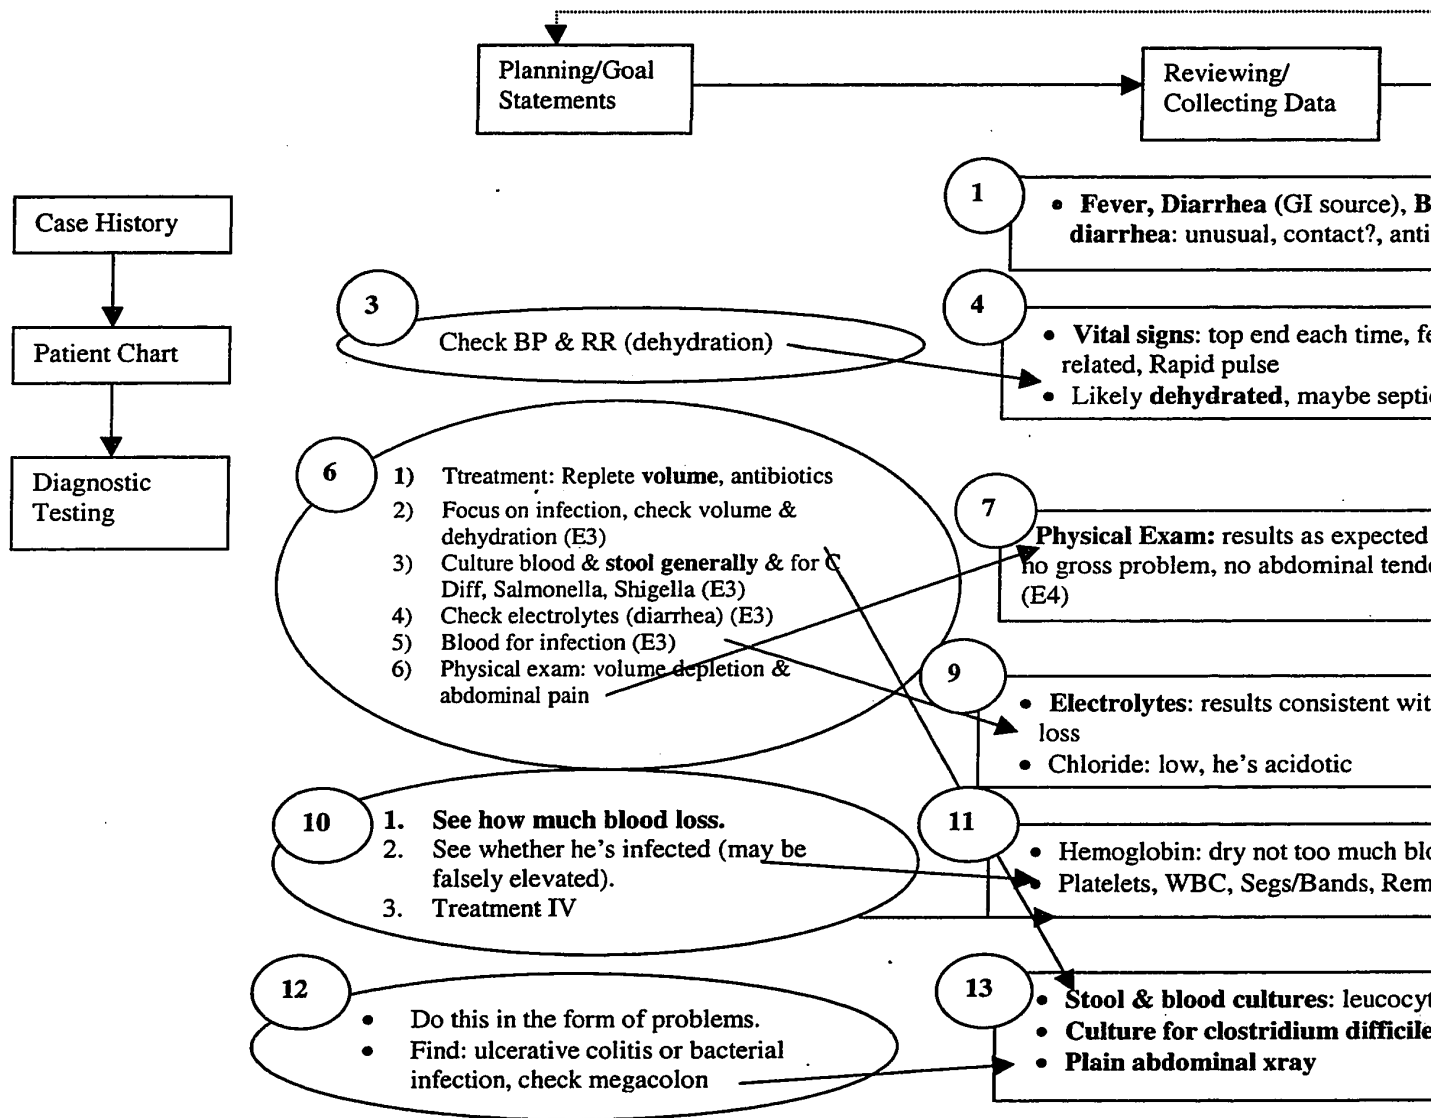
Planning/Goal Statements

Reviewing/ Collecting Data

Case History

Patient Chart

Diagnostic Testing

1
• **Fever, Diarrhea** (GI source), **B**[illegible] **diarrhea**: unusual, contact?, anti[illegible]

3
Check BP & RR (dehydration)

4
• **Vital signs**: top end each time, fe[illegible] related, Rapid pulse
• Likely **dehydrated**, maybe septi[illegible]

6
1) Ttreatment: Replete **volume**, antibiotics
2) Focus on infection, check volume & dehydration (E3)
3) Culture blood & **stool generally** & for C Diff, Salmonella, Shigella (E3)
4) Check electrolytes (diarrhea) (E3)
5) Blood for infection (E3)
6) Physical exam: volume depletion & abdominal pain

7
**Physical Exam:** results as expected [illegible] no gross problem, no abdominal tend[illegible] (E4)

9
• **Electrolytes**: results consistent wit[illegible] loss
• Chloride: low, he's acidotic

10
1. **See how much blood loss.**
2. See whether he's infected (may be falsely elevated).
3. Treatment IV

11
• Hemoglobin: dry not too much bl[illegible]
• Platelets, WBC, Segs/Bands, Rem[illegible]

12
• Do this in the form of problems.
• Find: ulcerative colitis or bacterial infection, check megacolon

13
• **Stool & blood cultures**: leucocyt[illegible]
• **Culture for clostridium difficile**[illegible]
• **Plain abdominal xray**